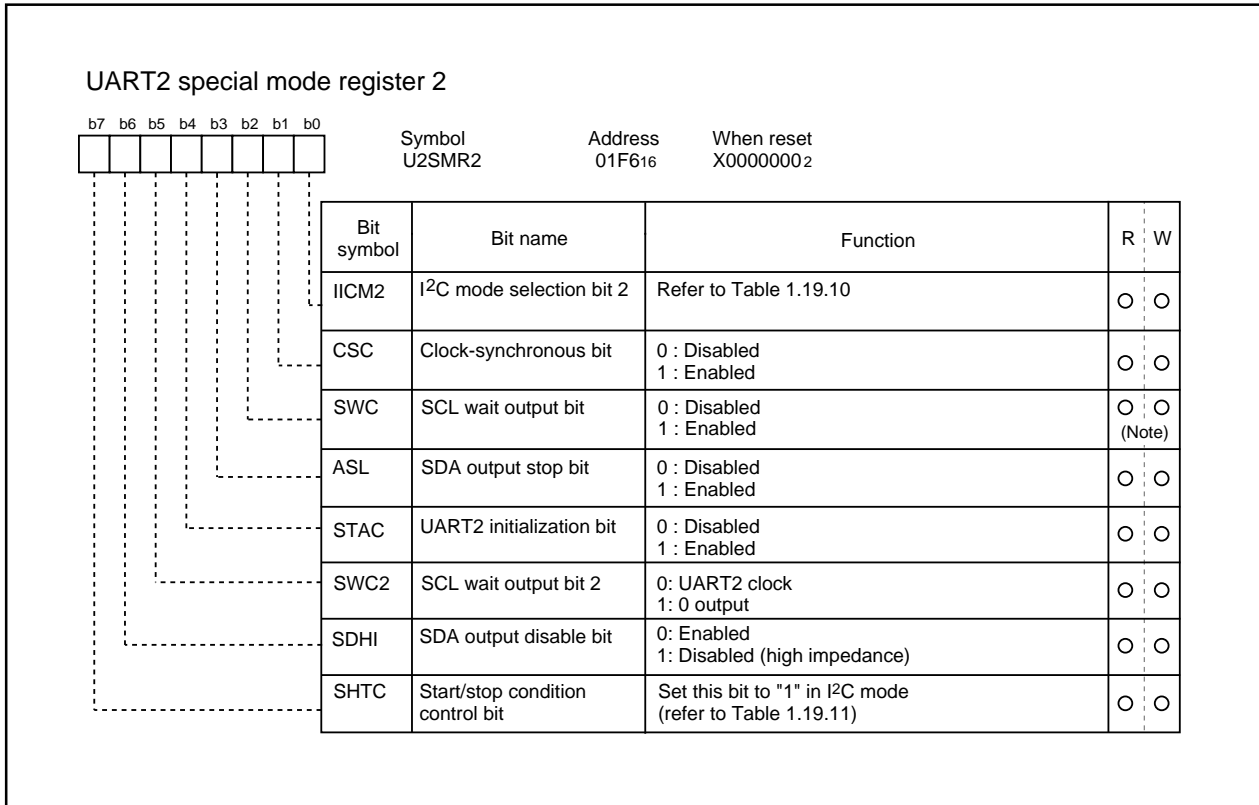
UART2 special mode register 2

b7 b6 b5 b4 b3 b2 b1 b0

Symbol U2SMR2

Address $01F6_{16}$

When reset $X0000000_2$

| Bit symbol | Bit name | Function | R | W |
|---|---|---|---|---|
| IICM2 | $I^2C$ mode selection bit 2 | Refer to Table 1.19.10 | O | O |
| CSC | Clock-synchronous bit | 0 : Disabled<br>1 : Enabled | O | O |
| SWC | SCL wait output bit | 0 : Disabled<br>1 : Enabled | O | O (Note) |
| ASL | SDA output stop bit | 0 : Disabled<br>1 : Enabled | O | O |
| STAC | UART2 initialization bit | 0 : Disabled<br>1 : Enabled | O | O |
| SWC2 | SCL wait output bit 2 | 0: UART2 clock<br>1: 0 output | O | O |
| SDHI | SDA output disable bit | 0: Enabled<br>1: Disabled (high impedance) | O | O |
| SHTC | Start/stop condition control bit | Set this bit to "1" in $I^2C$ mode (refer to Table 1.19.11) | O | O |